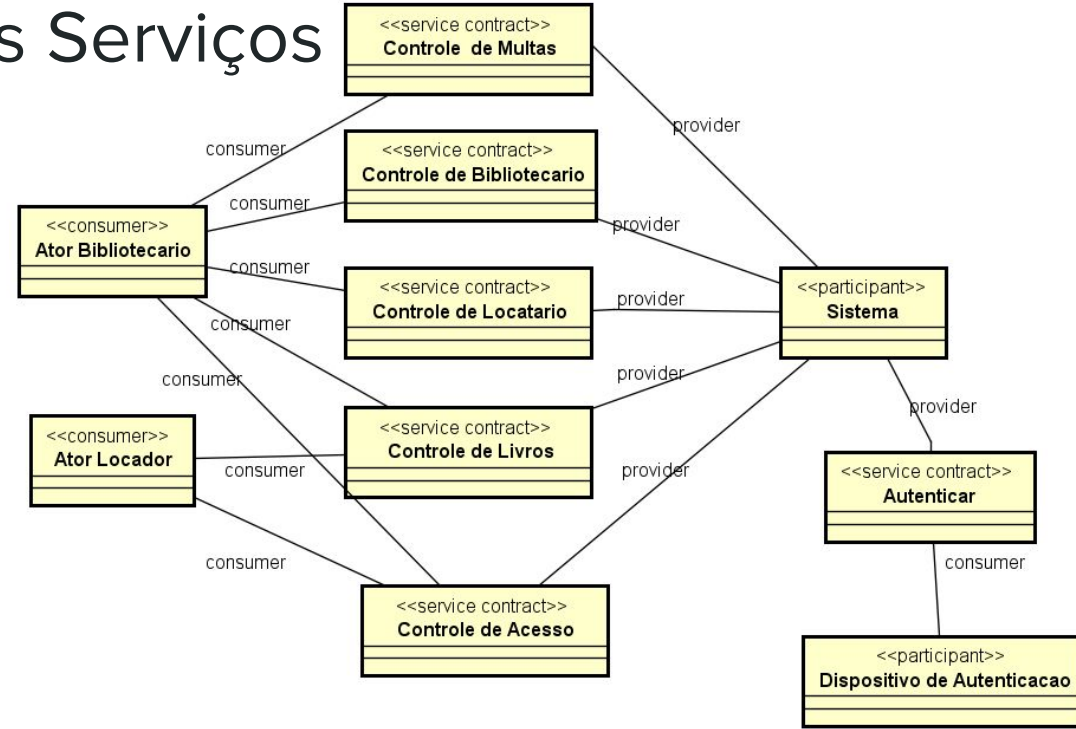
s Serviços

<<service contract>>
Controle de Multas

<<service contract>>
Controle de Bibliotecario

<<consumer>>
Ator Bibliotecario

<<service contract>>
Controle de Locatario

<<participant>>
Sistema

<<consumer>>
Ator Locador

<<service contract>>
Controle de Livros

<<service contract>>
Autenticar

<<service contract>>
Controle de Acesso

<<participant>>
Dispositivo de Autenticacao

consumer
consumer
consumer
consumer
consumer
consumer
consumer
consumer
provider
provider
provider
provider
provider
provider